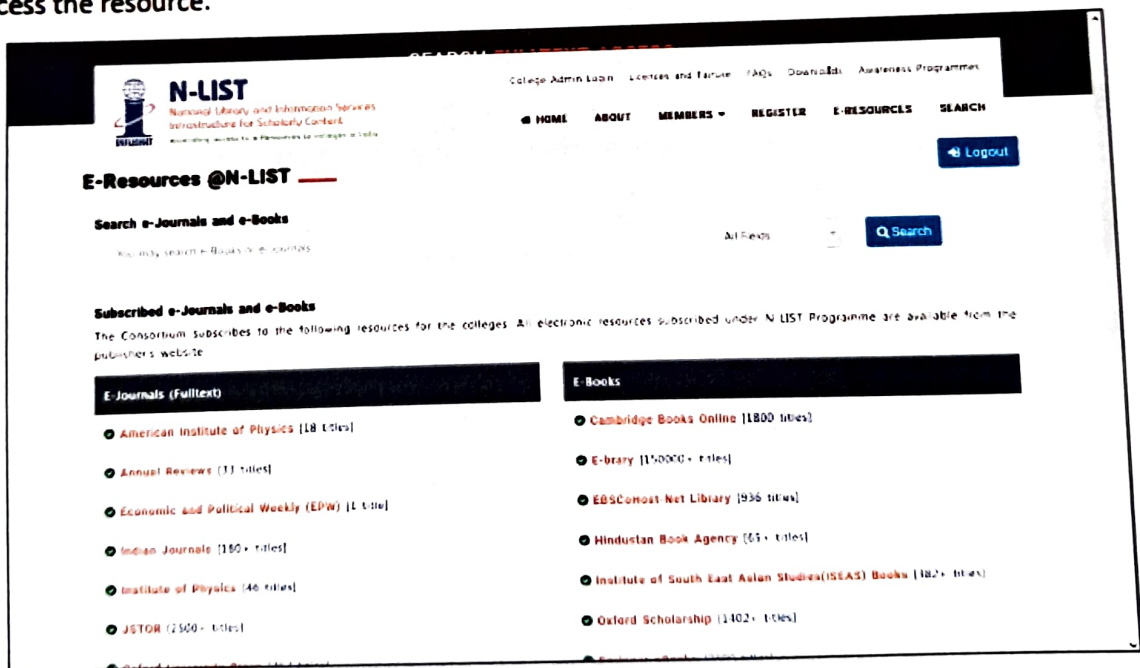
cess the resource.

N-LIST
National Library and Information Services Infrastructure for Scholarly Content
INFLIBNET

College Admin Login Licenses and Failure FAQs Downloads Awareness Programmes

HOME ABOUT MEMBERS REGISTER E-RESOURCES SEARCH

Logout

E-Resources @N-LIST

Search e-Journals and e-Books

You may search E-Books or e-Journals

All Fields

Search

Subscribed e-Journals and e-Books

The Consortium subscribes to the following resources for the colleges. All electronic resources subscribed under N-LIST Programme are available from the publisher's website

E-Journals (Fulltext)

American Institute of Physics [18 titles]

Annual Reviews [33 titles]

Economic and Political Weekly (EPW) [1 title]

Indian Journals [180+ titles]

Institute of Physics [46 titles]

JSTOR [2500+ titles]

E-Books

Cambridge Books Online [1800 titles]

E-brary [150000+ titles]

EBSCOhost-Net Library [936 titles]

Hindustan Book Agency [65+ titles]

Institute of South East Asian Studies(ISEAS) Books [382+ titles]

Oxford Scholarship [1402+ titles]